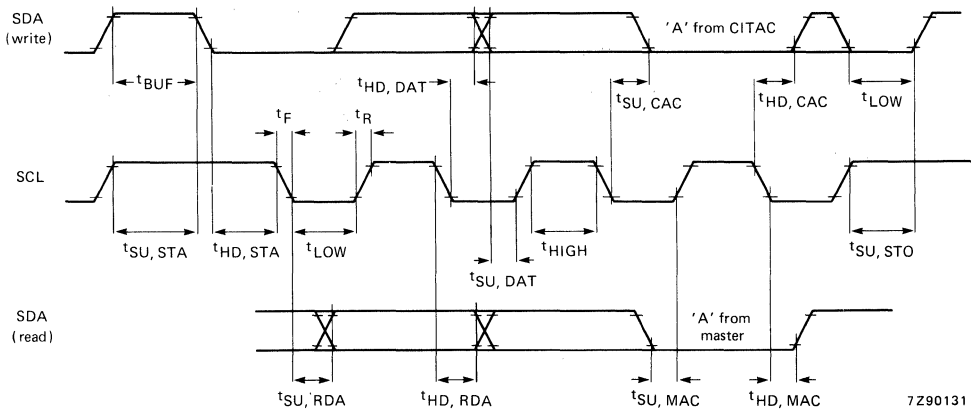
SDA (write)

'A' from CITAC

$t_{BUF}$

$t_{HD, DAT}$

$t_{SU, CAC}$

$t_{HD, CAC}$

$t_{LOW}$

$t_F$

$t_R$

SCL

$t_{SU, STA}$

$t_{HD, STA}$

$t_{LOW}$

$t_{HIGH}$

$t_{SU, STO}$

$t_{SU, DAT}$

SDA (read)

'A' from master

$t_{SU, RDA}$

$t_{HD, RDA}$

$t_{SU, MAC}$

$t_{HD, MAC}$

7Z90131